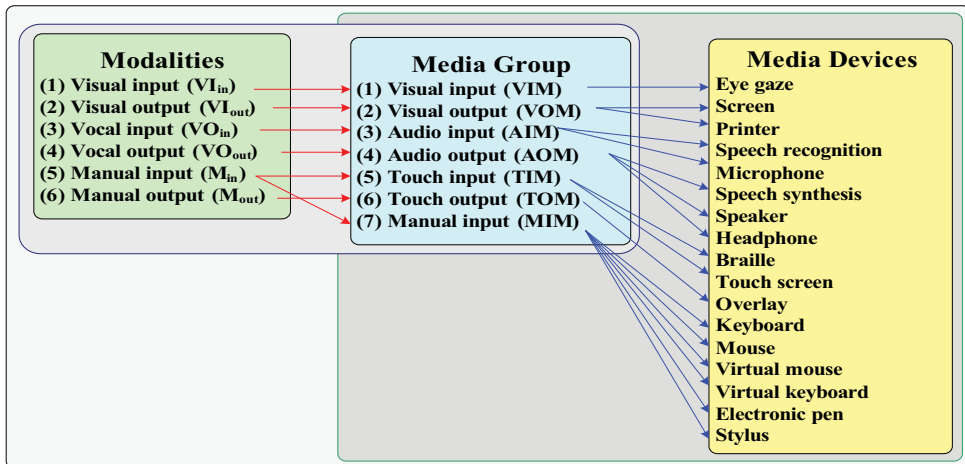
Modalities
(1) Visual input ($VI_{in}$)
(2) Visual output ($VI_{out}$)
(3) Vocal input ($VO_{in}$)
(4) Vocal output ($VO_{out}$)
(5) Manual input ($M_{in}$)
(6) Manual output ($M_{out}$)

Media Group
(1) Visual input (VIM)
(2) Visual output (VOM)
(3) Audio input (AIM)
(4) Audio output (AOM)
(5) Touch input (TIM)
(6) Touch output (TOM)
(7) Manual input (MIM)

Media Devices
Eye gaze
Screen
Printer
Speech recognition
Microphone
Speech synthesis
Speaker
Headphone
Braille
Touch screen
Overlay
Keyboard
Mouse
Virtual mouse
Virtual keyboard
Electronic pen
Stylus